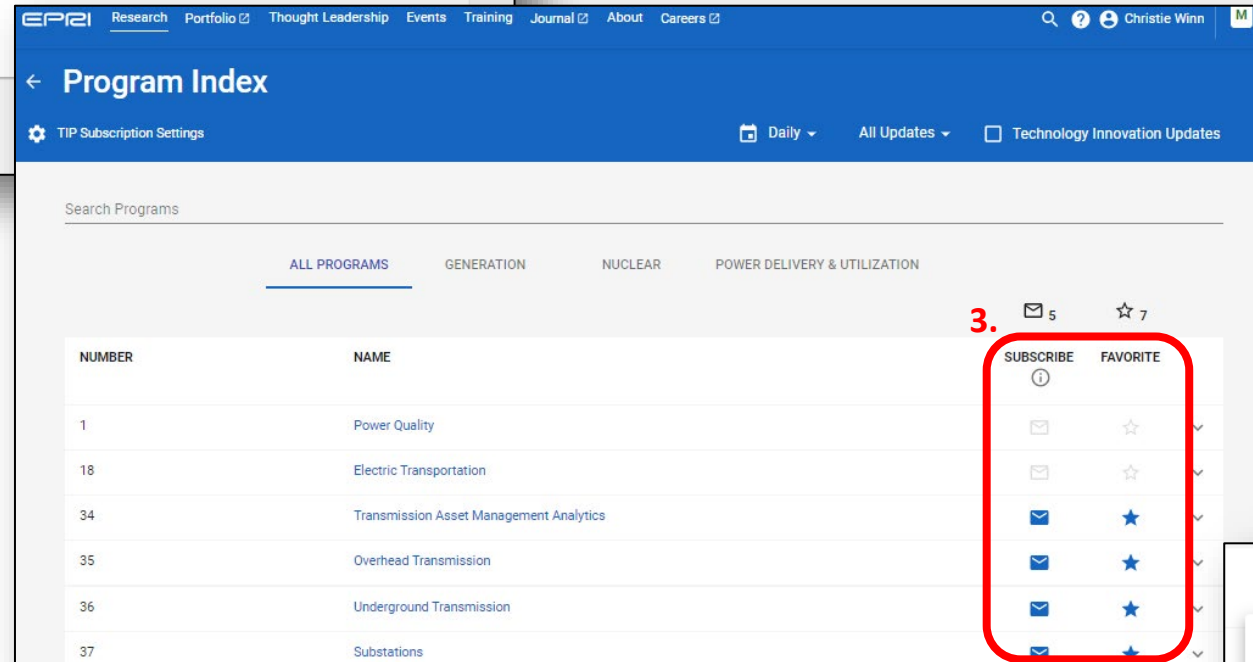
EPRI Research Portfolio Thought Leadership Events Training Journal About Careers Christie Winn M

Program Index

TIP Subscription Settings

Daily All Updates Technology Innovation Updates

Search Programs

ALL PROGRAMS GENERATION NUCLEAR POWER DELIVERY & UTILIZATION

5 7

3.

| NUMBER | NAME | SUBSCRIBE | FAVORITE |
|---|---|---|---|
| 1 | Power Quality | | |
| 18 | Electric Transportation | | |
| 34 | Transmission Asset Management Analytics | | |
| 35 | Overhead Transmission | | |
| 36 | Underground Transmission | | |
| 37 | Substations | | |